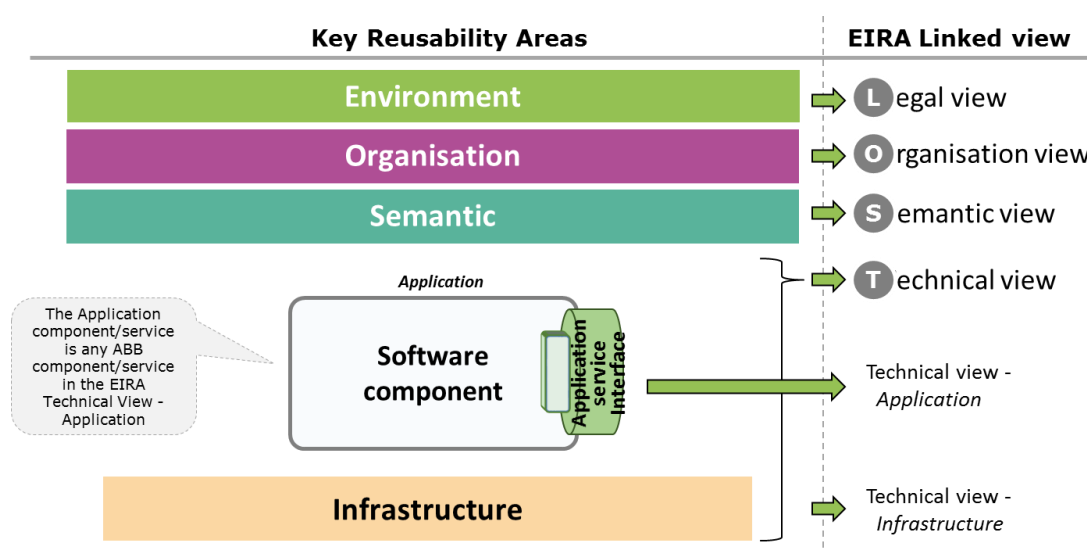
Key Reusability Areas

EIRA Linked view

Environment

Organisation

Semantic

L egal view

O rganisation view

S emantic view

T echnical view

Application

The Application component/service is any ABB component/service in the EIRA Technical View - Application

Software component

Application service Interface

Technical view - *Application*

Infrastructure

Technical view - *Infrastructure*